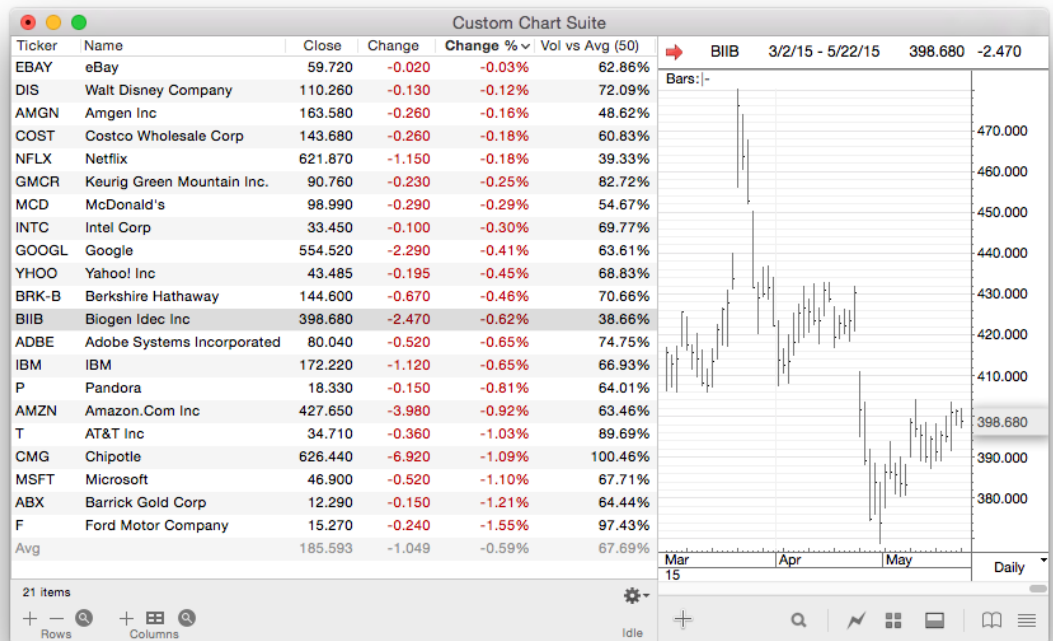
Custom Chart Suite

| Ticker | Name | Close | Change | Change % | Vol vs Avg (50) |
|---|---|---|---|---|---|
| EBAY | eBay | 59.720 | -0.020 | -0.03% | 62.86% |
| DIS | Walt Disney Company | 110.260 | -0.130 | -0.12% | 72.09% |
| AMGN | Amgen Inc | 163.580 | -0.260 | -0.16% | 48.62% |
| COST | Costco Wholesale Corp | 143.680 | -0.260 | -0.18% | 60.83% |
| NFLX | Netflix | 621.870 | -1.150 | -0.18% | 39.33% |
| GMCR | Keurig Green Mountain Inc. | 90.760 | -0.230 | -0.25% | 82.72% |
| MCD | McDonald's | 98.990 | -0.290 | -0.29% | 54.67% |
| INTC | Intel Corp | 33.450 | -0.100 | -0.30% | 69.77% |
| GOOGL | Google | 554.520 | -2.290 | -0.41% | 63.61% |
| YHOO | Yahoo! Inc | 43.485 | -0.195 | -0.45% | 68.83% |
| BRK-B | Berkshire Hathaway | 144.600 | -0.670 | -0.46% | 70.66% |
| BIIB | Biogen Idec Inc | 398.680 | -2.470 | -0.62% | 38.66% |
| ADBE | Adobe Systems Incorporated | 80.040 | -0.520 | -0.65% | 74.75% |
| IBM | IBM | 172.220 | -1.120 | -0.65% | 66.93% |
| P | Pandora | 18.330 | -0.150 | -0.81% | 64.01% |
| AMZN | Amazon.Com Inc | 427.650 | -3.980 | -0.92% | 63.46% |
| T | AT&T Inc | 34.710 | -0.360 | -1.03% | 89.69% |
| CMG | Chipotle | 626.440 | -6.920 | -1.09% | 100.46% |
| MSFT | Microsoft | 46.900 | -0.520 | -1.10% | 67.71% |
| ABX | Barrick Gold Corp | 12.290 | -0.150 | -1.21% | 64.44% |
| F | Ford Motor Company | 15.270 | -0.240 | -1.55% | 97.43% |
| Avg | | 185.593 | -1.049 | -0.59% | 67.69% |

21 items
Rows Columns
Idle

BIIB 3/2/15 - 5/22/15 398.680 -2.470
Bars: |-
470.000
460.000
450.000
440.000
430.000
420.000
410.000
398.680
390.000
380.000
Mar 15
Apr
May
Daily